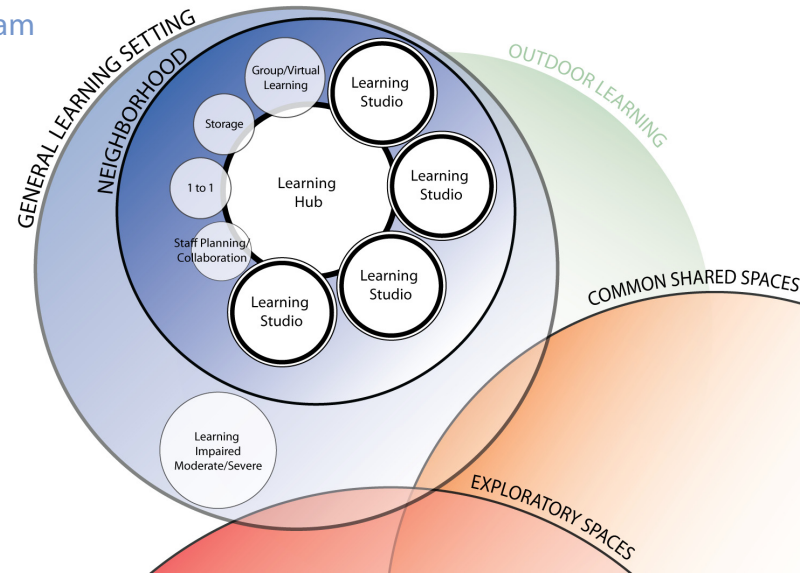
am

GENERAL LEARNING SETTING

NEIGHBORHOOD

OUTDOOR LEARNING

Group/Virtual Learning

Learning Studio

Storage

Learning Studio

1 to 1

Learning Hub

Staff Planning/ Collaboration

Learning Studio

Learning Studio

COMMON SHARED SPACES

Learning Impaired Moderate/Severe

EXPLORATORY SPACES